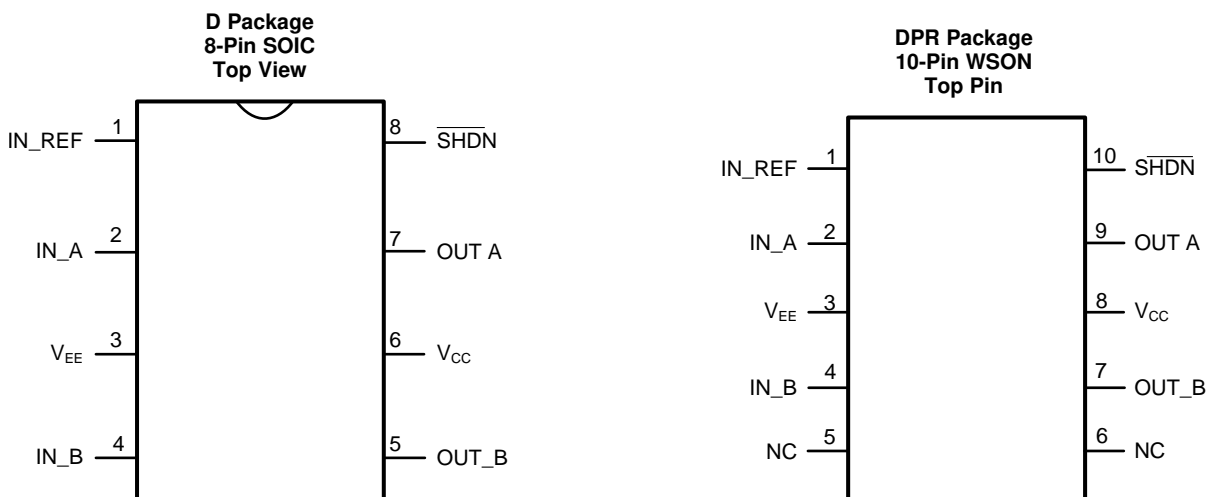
D Package
8-Pin SOIC
Top View

IN_REF 1
IN_A 2
$V_{EE}$ 3
IN_B 4

8 $\overline{SHDN}$
7 OUT A
6 $V_{CC}$
5 OUT_B

DPR Package
10-Pin WSON
Top Pin

IN_REF 1
IN_A 2
$V_{EE}$ 3
IN_B 4
NC 5

10 $\overline{SHDN}$
9 OUT A
8 $V_{CC}$
7 OUT_B
6 NC